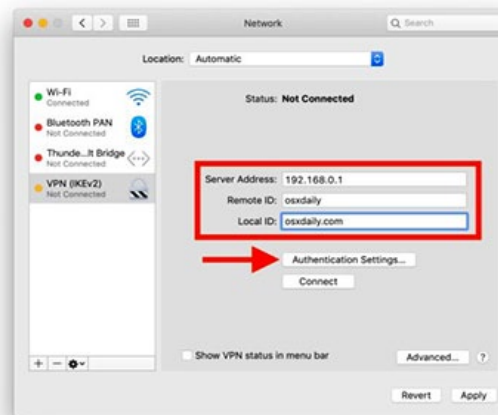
Network

Search

Location: Automatic

Wi-Fi
Connected

Bluetooth PAN
Not Connected

Thunde...lt Bridge
Not Connected

VPN (IKEv2)
Not Connected

Status: Not Connected

Server Address: 192.168.0.1

Remote ID: osxdaily

Local ID: osxdaily.com

Authentication Settings...

Connect

Show VPN status in menu bar

Advanced...

?

Revert

Apply